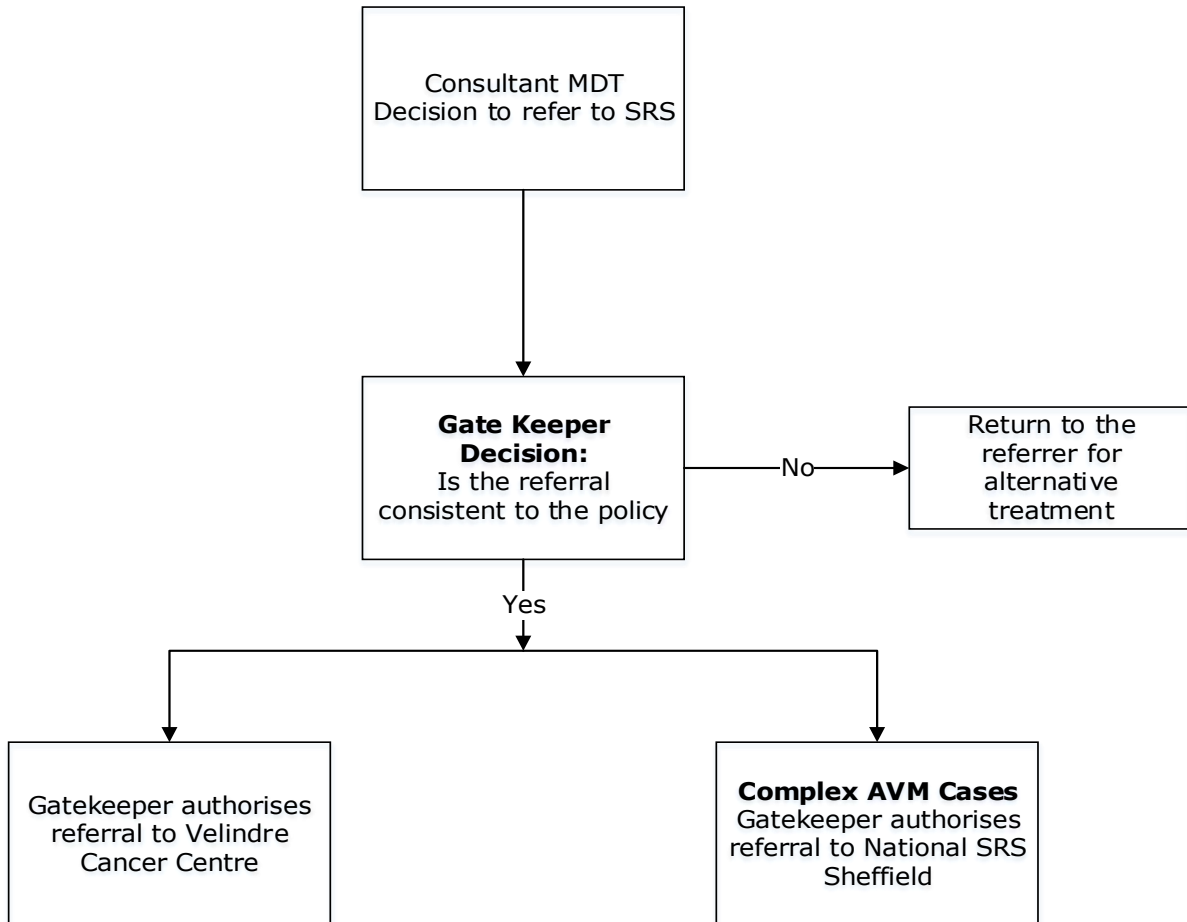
Consultant MDT
Decision to refer to SRS

**Gate Keeper Decision:**
Is the referral consistent to the policy

No

Return to the referrer for alternative treatment

Yes

Gatekeeper authorises referral to Velindre Cancer Centre

**Complex AVM Cases**
Gatekeeper authorises referral to National SRS Sheffield